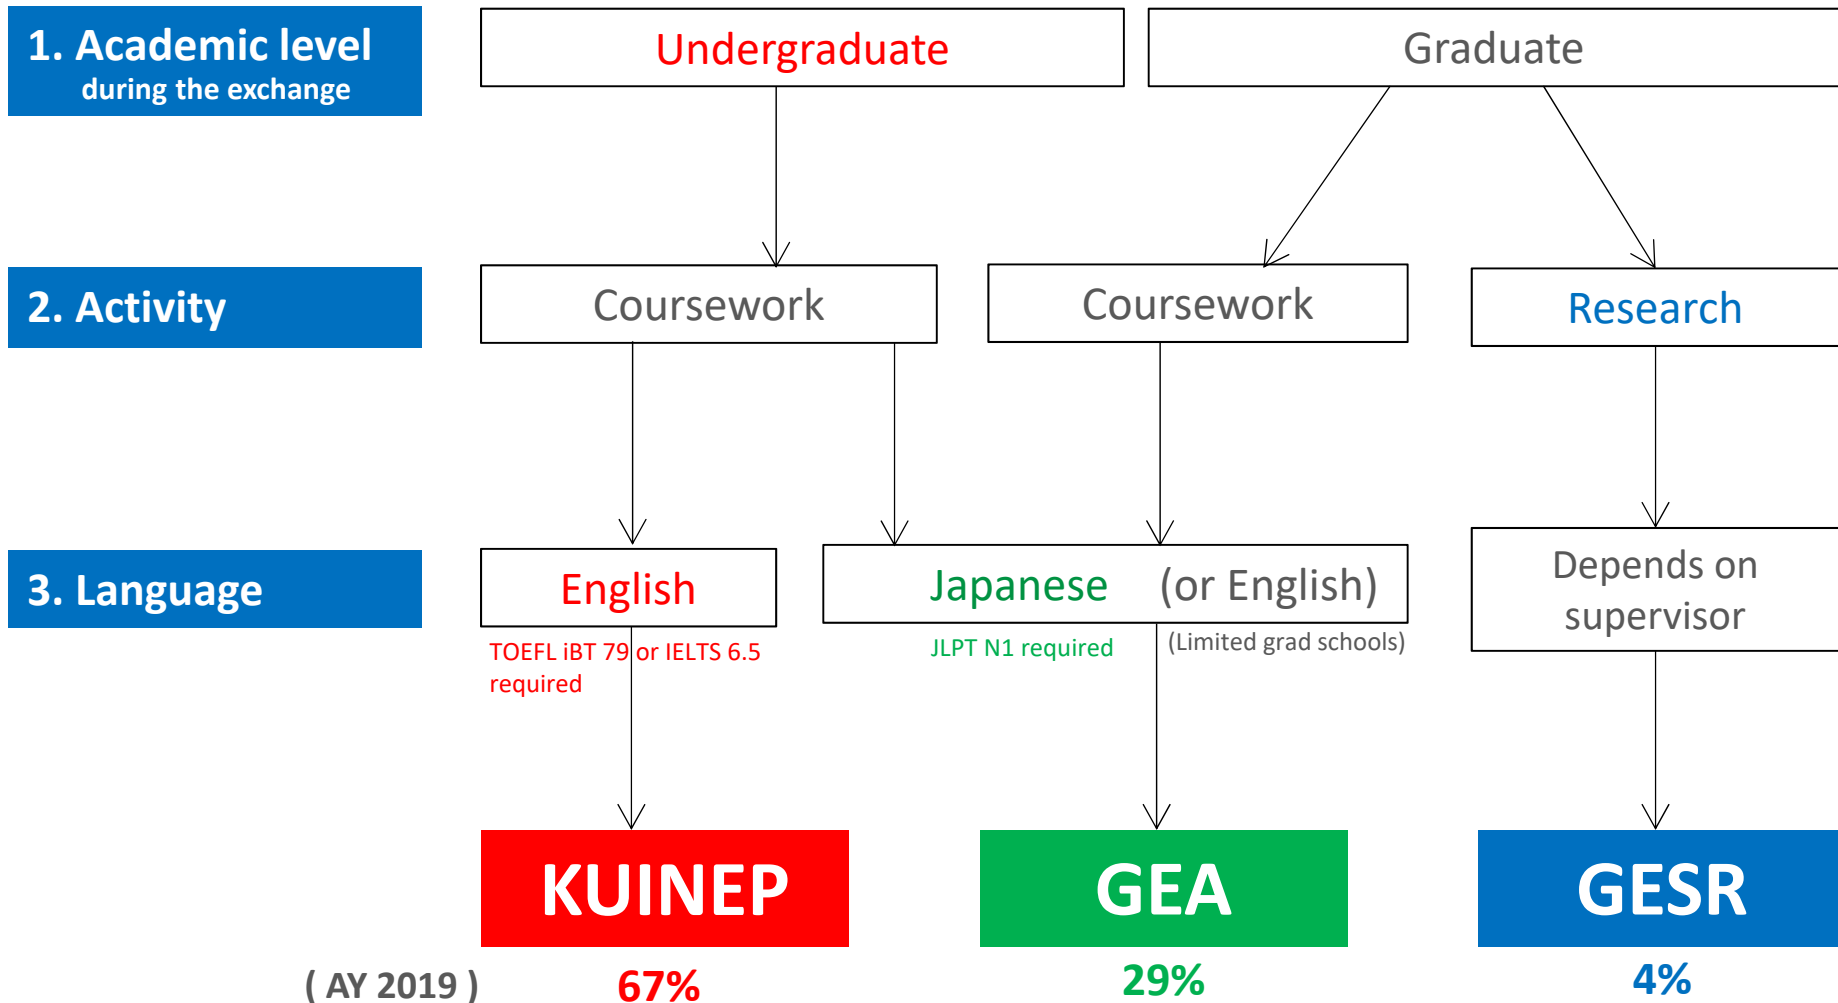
1. Academic level
during the exchange

Undergraduate

Graduate

2. Activity

Coursework

Coursework

Research

3. Language

English

TOEFL iBT 79 or IELTS 6.5 required

Japanese (or English)

JLPT N1 required

(Limited grad schools)

Depends on supervisor

KUINEP

GEA

GESR

( AY 2019 )

67%

29%

4%